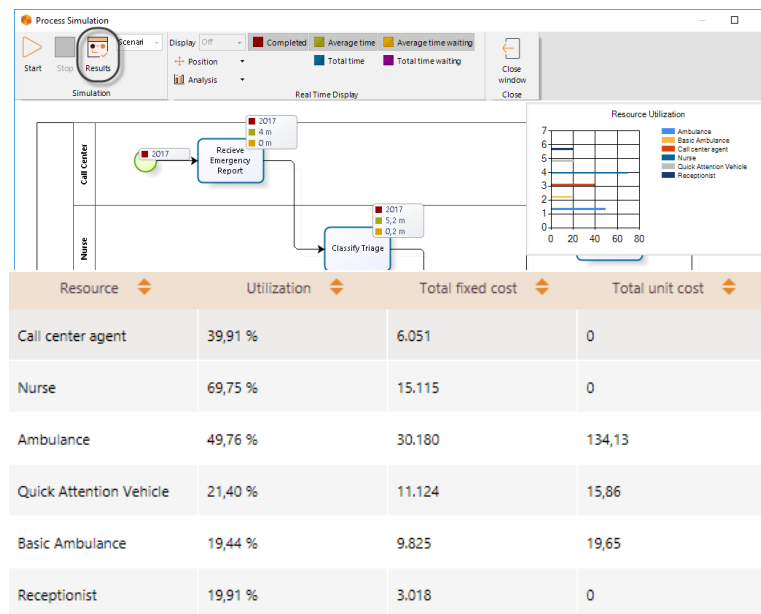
Process Simulation

Start Stop Results Scenari

Simulation

Display Off

Position

Analysis

Completed Average time Average time waiting

Total time Total time waiting

Real Time Display

Close window

Close

Call Center

Nurse

2017

Recieve Emergency Report

2017
4 m
0 m

2017
5,2 m
0,2 m

Classify Triage

Resource Utilization

7
6
5
4
3
2
1
0
0 20 40 60 80

Ambulance
Basic Ambulance
Call center agent
Nurse
Quick Attention Vehicle
Receptionist

| Resource | Utilization | Total fixed cost | Total unit cost |
|---|---|---|---|
| Call center agent | 39,91 % | 6.051 | 0 |
| Nurse | 69,75 % | 15.115 | 0 |
| Ambulance | 49,76 % | 30.180 | 134,13 |
| Quick Attention Vehicle | 21,40 % | 11.124 | 15,86 |
| Basic Ambulance | 19,44 % | 9.825 | 19,65 |
| Receptionist | 19,91 % | 3.018 | 0 |